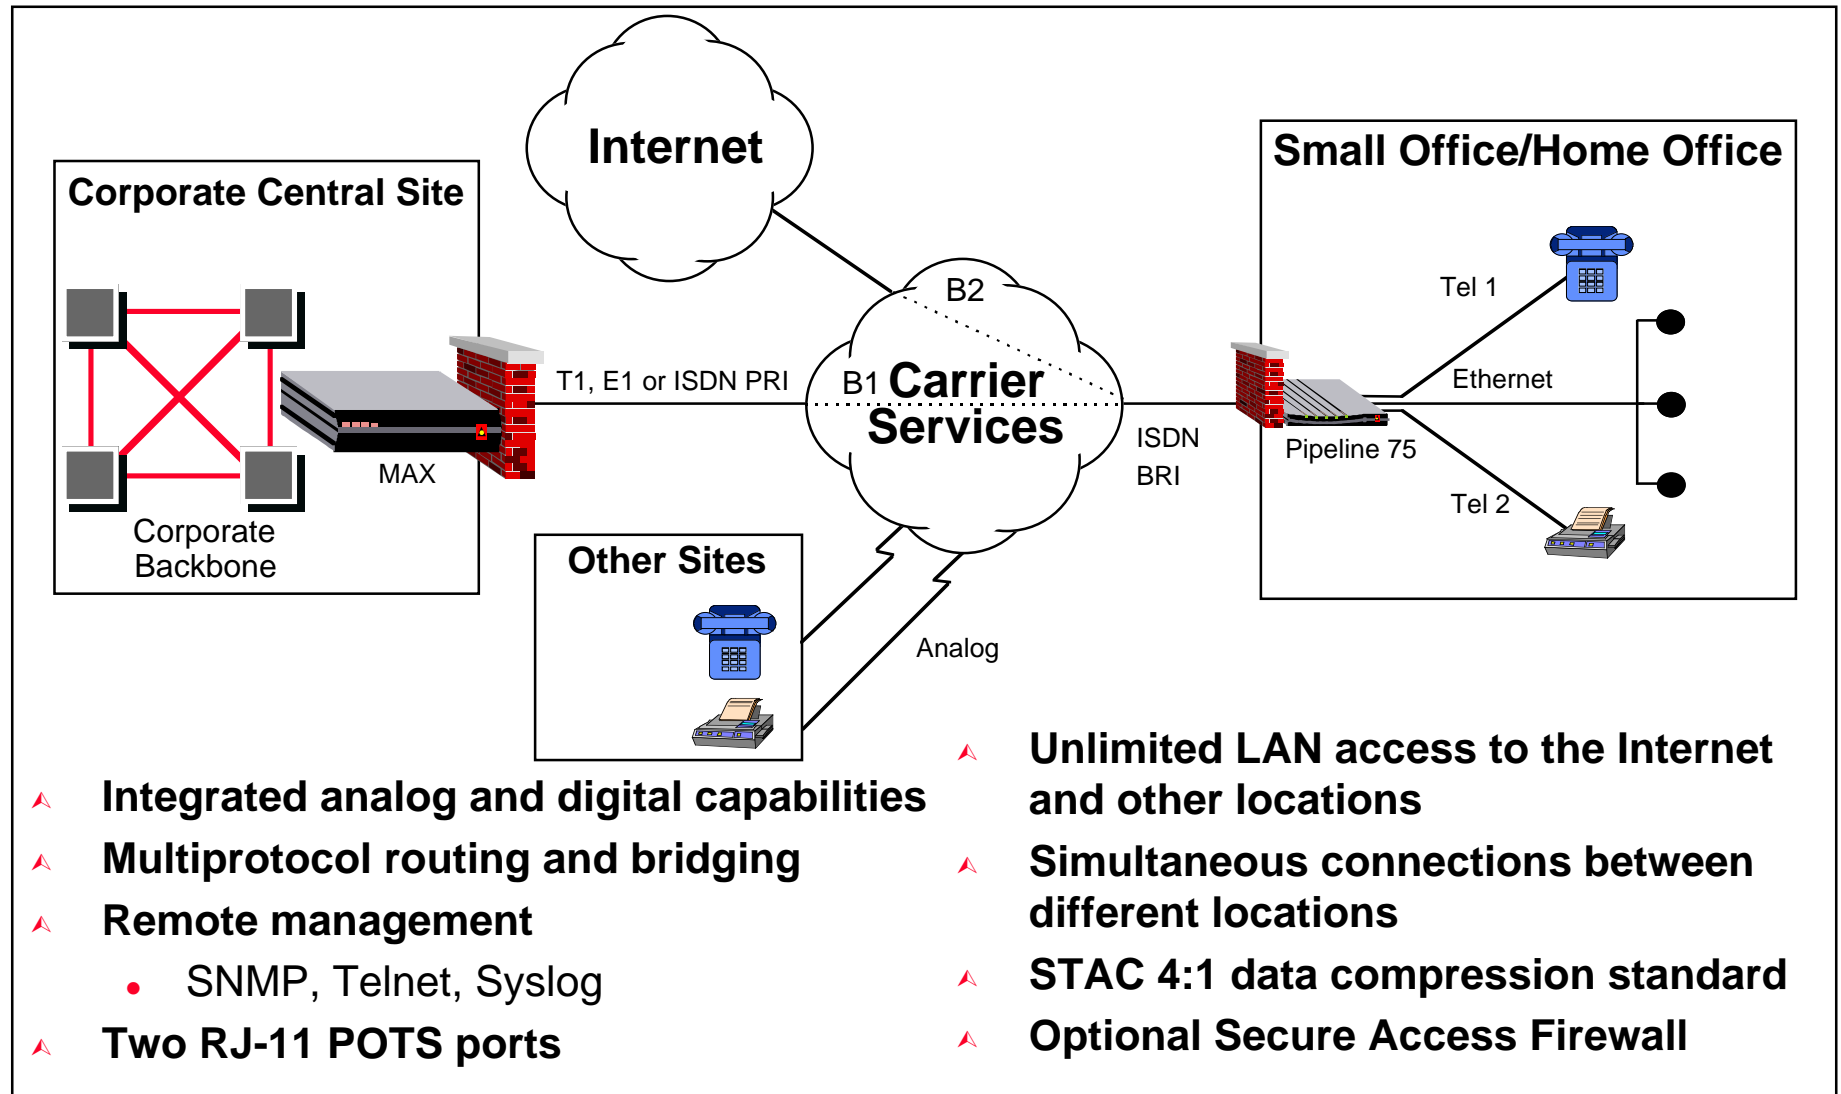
Internet

Corporate Central Site

Corporate Backbone

MAX

T1, E1 or ISDN PRI

B2

B1 Carrier Services

ISDN BRI

Small Office/Home Office

Tel 1

Ethernet

Pipeline 75

Tel 2

Other Sites

Analog

Integrated analog and digital capabilities

Multiprotocol routing and bridging

Remote management

• SNMP, Telnet, Syslog

Two RJ-11 POTS ports

Unlimited LAN access to the Internet and other locations

Simultaneous connections between different locations

STAC 4:1 data compression standard

Optional Secure Access Firewall